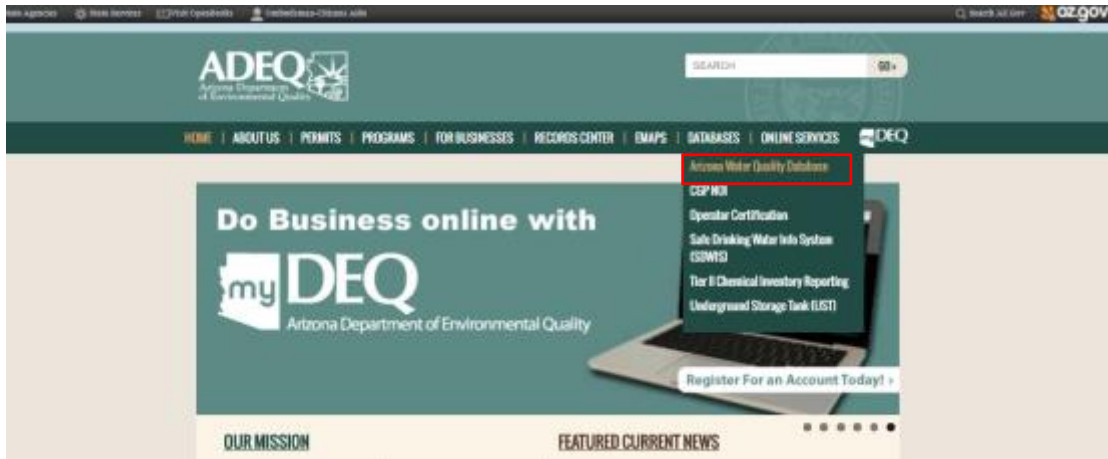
State Agencies | State Services | Visit OpenBooks | Ombudsman-Citizens Aide

Search AZ.Gov | az.gov

ADEQ
Arizona Department of Environmental Quality

SEARCH GO

HOME | ABOUT US | PERMITS | PROGRAMS | FOR BUSINESSES | RECORDS CENTER | EMAPS | DATABASES | ONLINE SERVICES | myDEQ

Arizona Water Quality Database
CGP NOI
Operator Certification
Safe Drinking Water Info System (SDWIS)
Tier II Chemical Inventory Reporting
Underground Storage Tank (UST)

Do Business online with
myDEQ
Arizona Department of Environmental Quality

Register For an Account Today! ›

OUR MISSION

FEATURED CURRENT NEWS